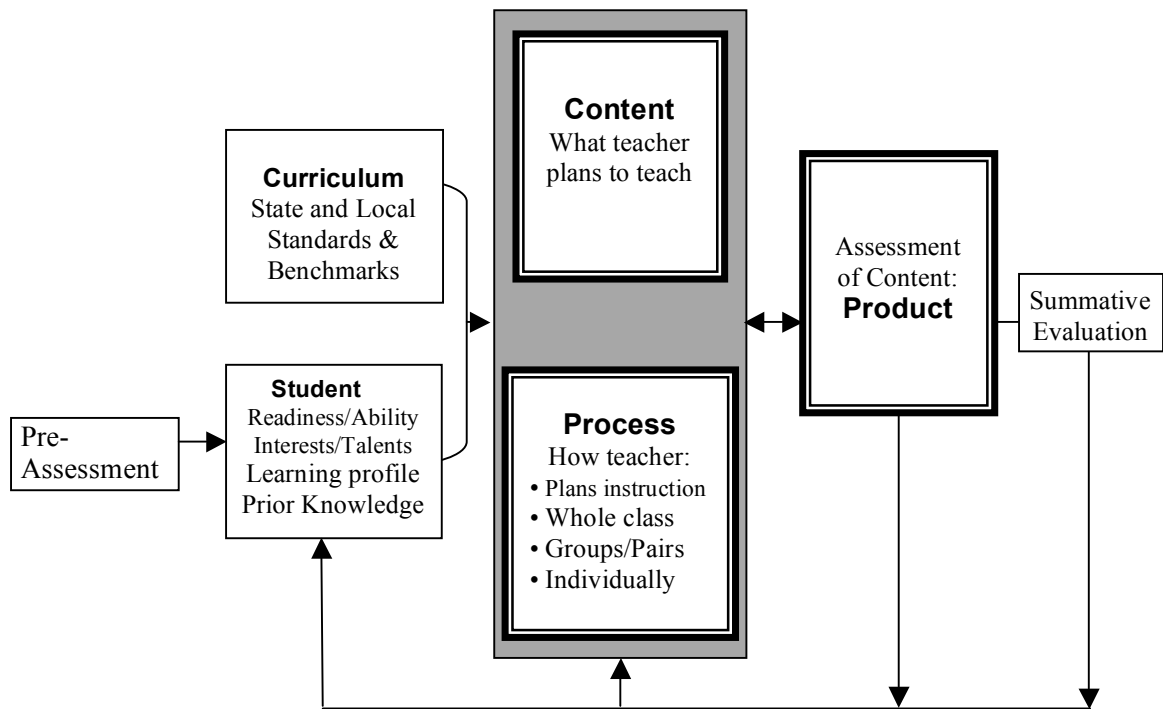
Curriculum
State and Local Standards & Benchmarks

Pre-Assessment

Student
Readiness/Ability
Interests/Talents
Learning profile
Prior Knowledge

Content
What teacher plans to teach

Process
How teacher:
• Plans instruction
• Whole class
• Groups/Pairs
• Individually

Assessment of Content:
Product

Summative Evaluation